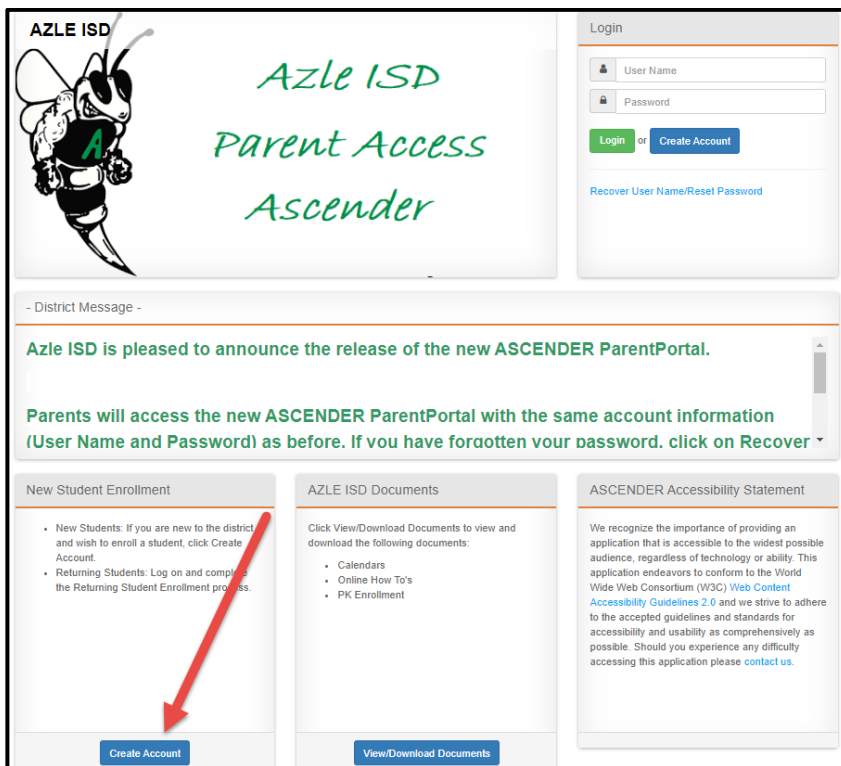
AZLE ISD

A

Azle ISD
Parent Access
Ascender

Login

User Name

Password

Login or Create Account

Recover User Name/Reset Password

- District Message -

Azle ISD is pleased to announce the release of the new ASCENDER ParentPortal.

Parents will access the new ASCENDER ParentPortal with the same account information (User Name and Password) as before. If you have forgotten your password, click on Recover

New Student Enrollment

- New Students: If you are new to the district and wish to enroll a student, click Create Account.
- Returning Students: Log on and complete the Returning Student Enrollment process.

Create Account

AZLE ISD Documents

Click View/Download Documents to view and download the following documents:

- Calendars
- Online How To's
- PK Enrollment

View/Download Documents

ASCENDER Accessibility Statement

We recognize the importance of providing an application that is accessible to the widest possible audience, regardless of technology or ability. This application endeavors to conform to the World Wide Web Consortium (W3C) Web Content Accessibility Guidelines 2.0 and we strive to adhere to the accepted guidelines and standards for accessibility and usability as comprehensively as possible. Should you experience any difficulty accessing this application please contact us.